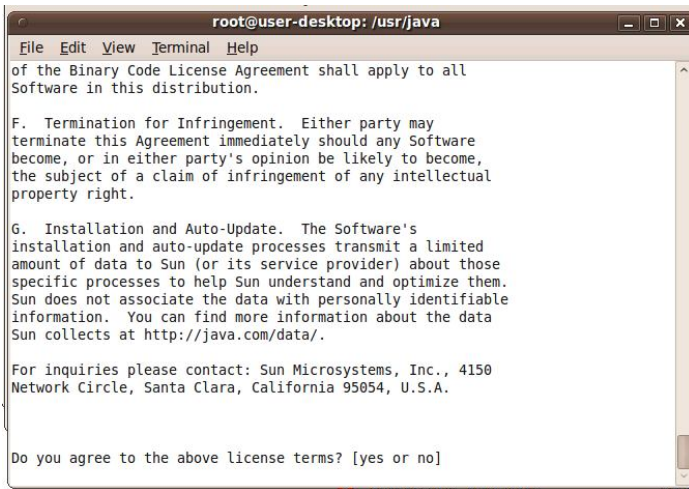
root@user-desktop: /usr/java

File Edit View Terminal Help

of the Binary Code License Agreement shall apply to all Software in this distribution.

F. Termination for Infringement. Either party may terminate this Agreement immediately should any Software become, or in either party's opinion be likely to become, the subject of a claim of infringement of any intellectual property right.

G. Installation and Auto-Update. The Software's installation and auto-update processes transmit a limited amount of data to Sun (or its service provider) about those specific processes to help Sun understand and optimize them. Sun does not associate the data with personally identifiable information. You can find more information about the data Sun collects at http://java.com/data/.

For inquiries please contact: Sun Microsystems, Inc., 4150 Network Circle, Santa Clara, California 95054, U.S.A.

Do you agree to the above license terms? [yes or no]